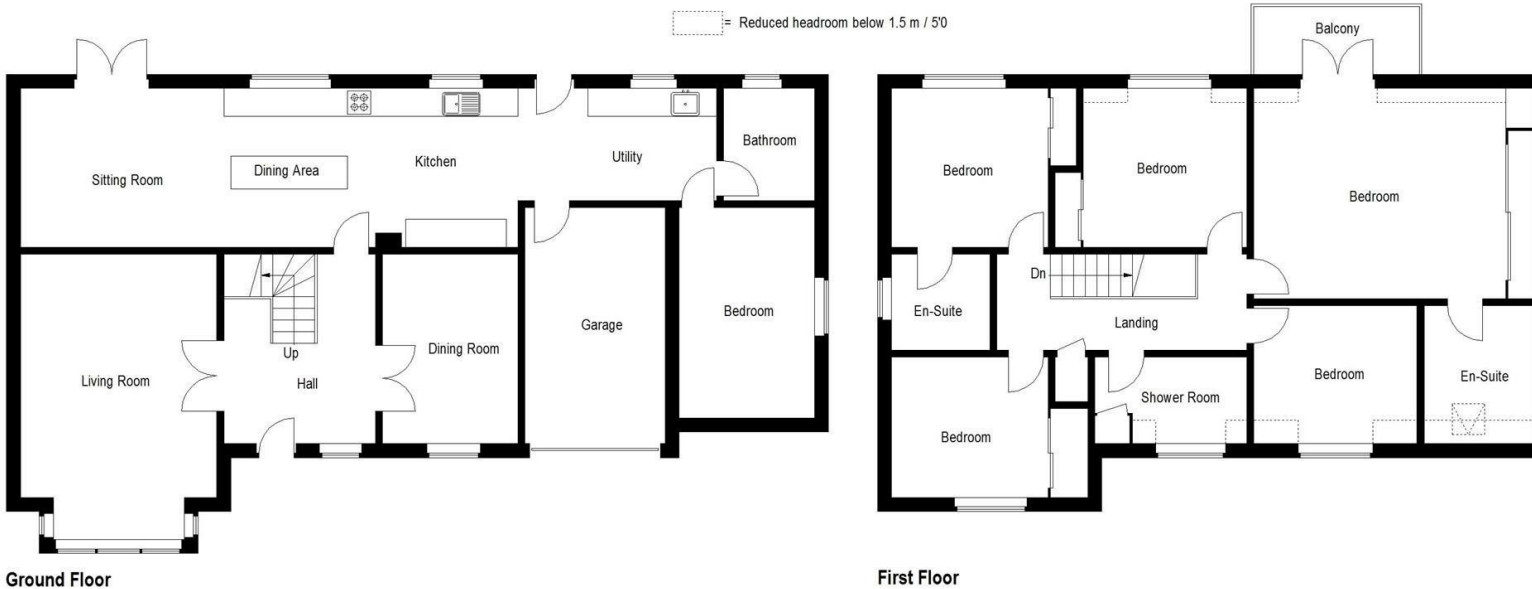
= Reduced headroom below 1.5 m / 5'0

Sitting Room
Dining Area
Kitchen
Utility
Bathroom
Living Room
Up
Hall
Dining Room
Garage
Bedroom

Ground Floor

Balcony
Bedroom
Bedroom
Bedroom
En-Suite
Dn
Landing
Bedroom
Shower Room
Bedroom
En-Suite

First Floor